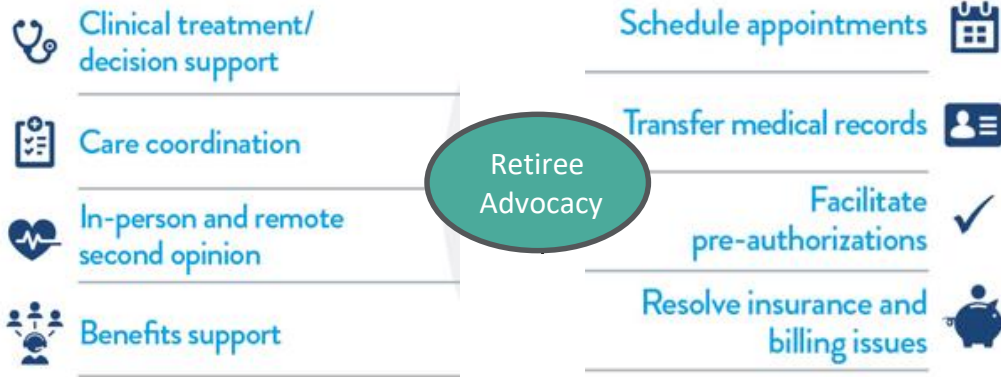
Clinical treatment/ decision support

Care coordination

In-person and remote second opinion

Benefits support

Retiree Advocacy

Schedule appointments

Transfer medical records

Facilitate pre-authorizations

Resolve insurance and billing issues